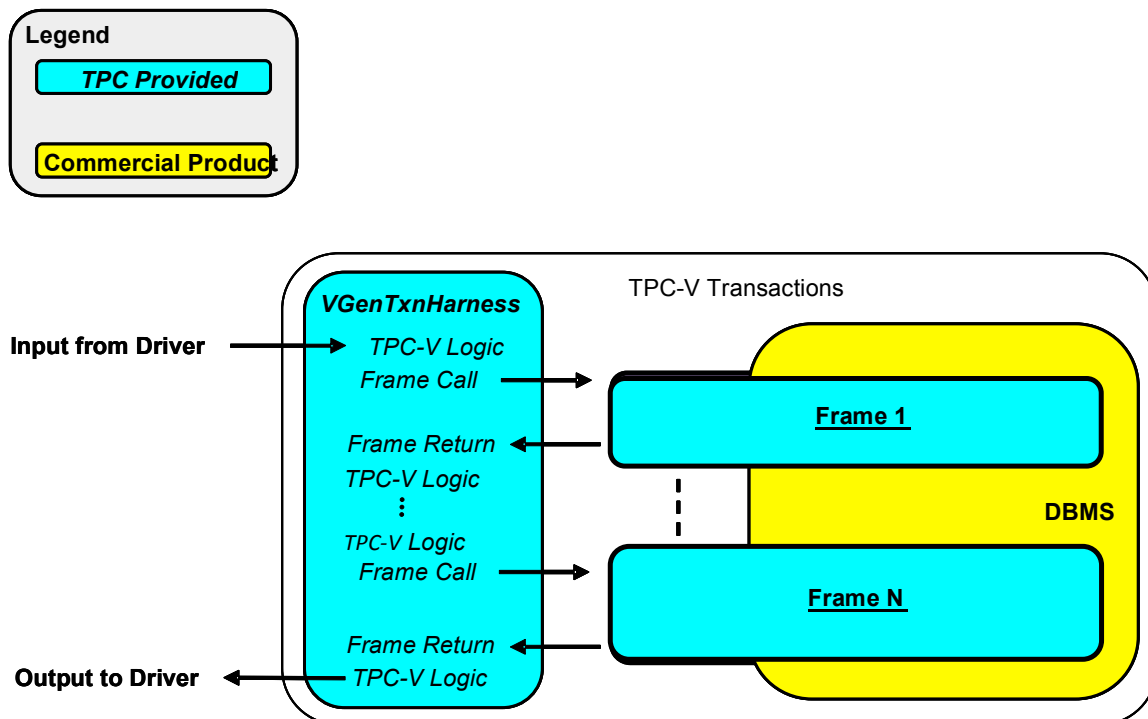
Legend

TPC Provided

Commercial Product

TPC-V Transactions

VGenTxnHarness

Input from Driver

TPC-V Logic

Frame Call

Frame Return

TPC-V Logic

⋮

TPC-V Logic

Frame Call

Frame Return

TPC-V Logic

Output to Driver

Frame 1

DBMS

Frame N